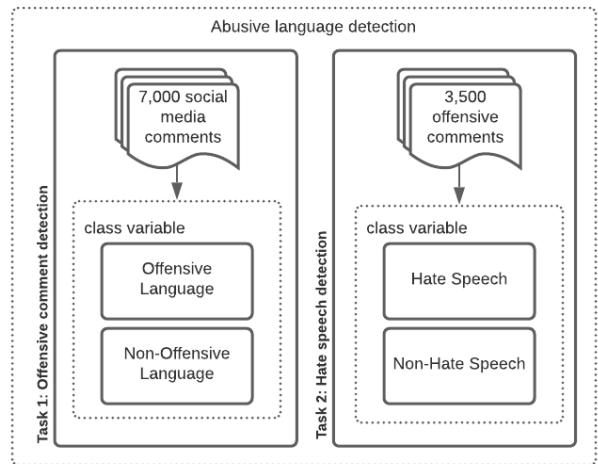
Abusive language detection

Task 1: Offensive comment detection

7,000 social media comments

class variable

Offensive Language

Non-Offensive Language

Task 2: Hate speech detection

3,500 offensive comments

class variable

Hate Speech

Non-Hate Speech